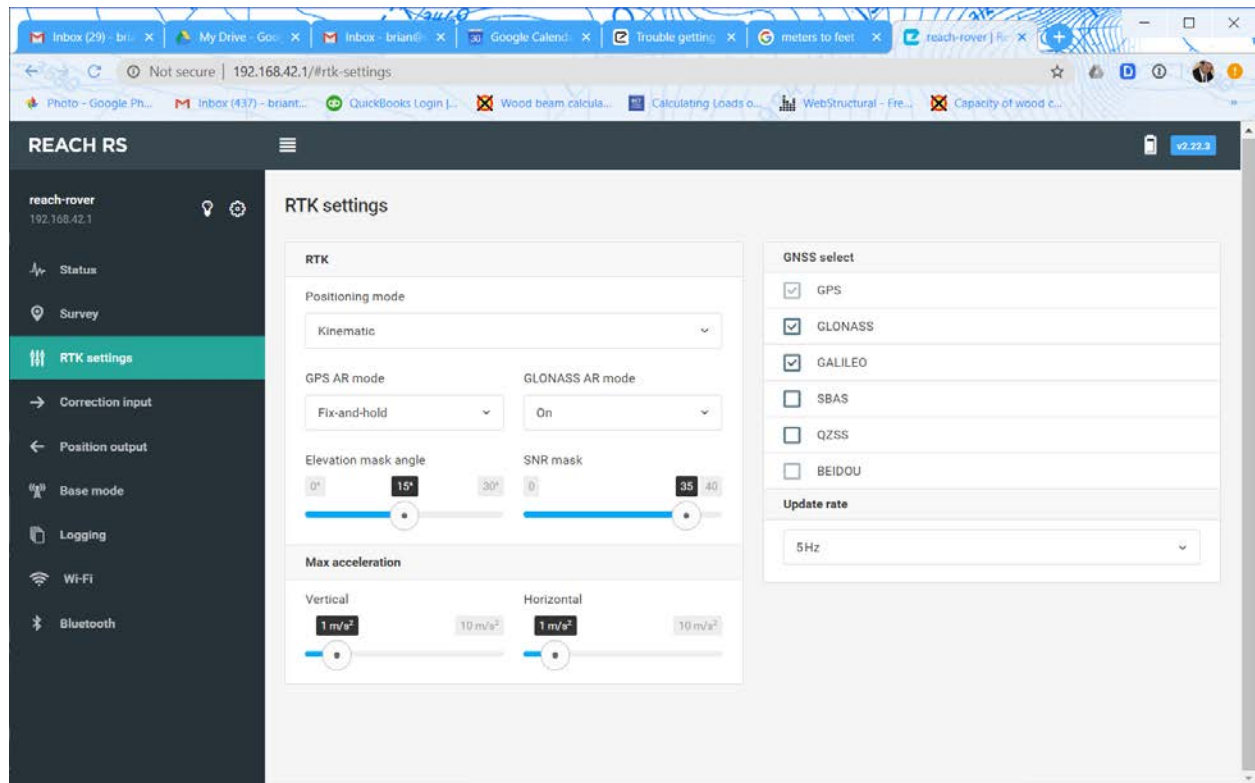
Inbox (29) - bri ×
My Drive - Goo ×
Inbox - brian ×
Google Calend ×
Trouble getting ×
meters to feet ×
reach-rover | R ×

Not secure | 192.168.42.1/#rtk-settings

Photo - Google Ph...
Inbox (437) - briant...
QuickBooks Login |...
Wood beam calcula...
Calculating Loads o...
WebStructural - Fre...
Capacity of wood c...

REACH RS
v2.22.3

reach-rover
192.168.42.1

Status
Survey
RTK settings
Correction input
Position output
Base mode
Logging
Wi-Fi
Bluetooth

RTK settings

RTK

Positioning mode
Kinematic

GPS AR mode
Fix-and-hold

GLONASS AR mode
On

Elevation mask angle
0° 15° 30°

SNR mask
0 35 40

Max acceleration

Vertical
1 m/s² 10 m/s²

Horizontal
1 m/s² 10 m/s²

GNSS select
GPS
GLONASS
GALILEO
SBAS
QZSS
BEIDOU

Update rate
5Hz